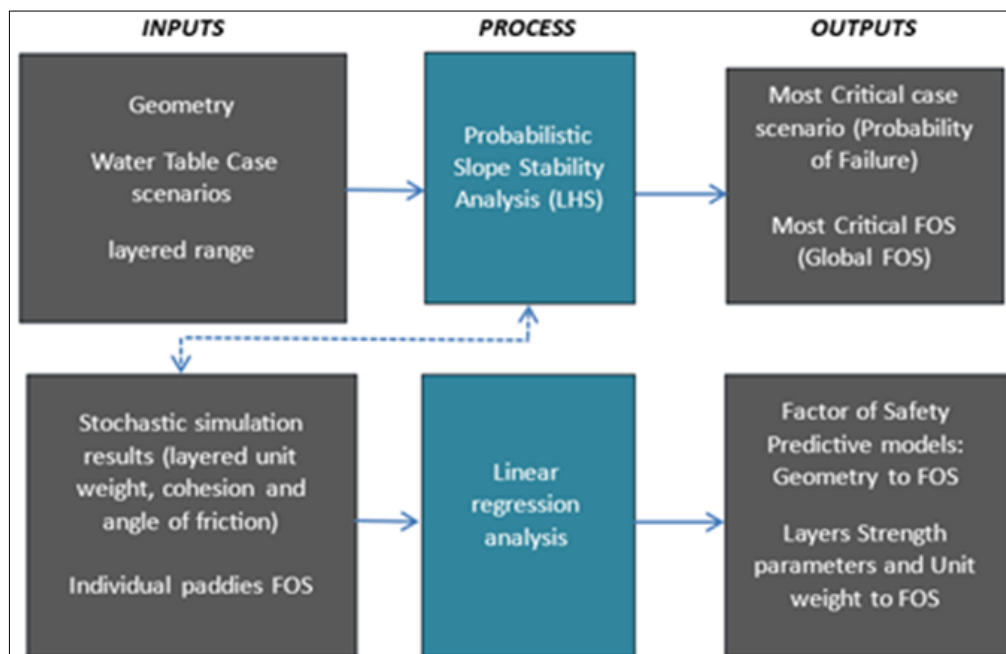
INPUTS

PROCESS

OUTPUTS

Geometry

Water Table Case scenarios

layered range

Probabilistic Slope Stability Analysis (LHS)

Most Critical case scenario (Probability of Failure)

Most Critical FOS (Global FOS)

Stochastic simulation results (layered unit weight, cohesion and angle of friction)

Individual paddies FOS

Linear regression analysis

Factor of Safety Predictive models: Geometry to FOS

Layers Strength parameters and Unit weight to FOS